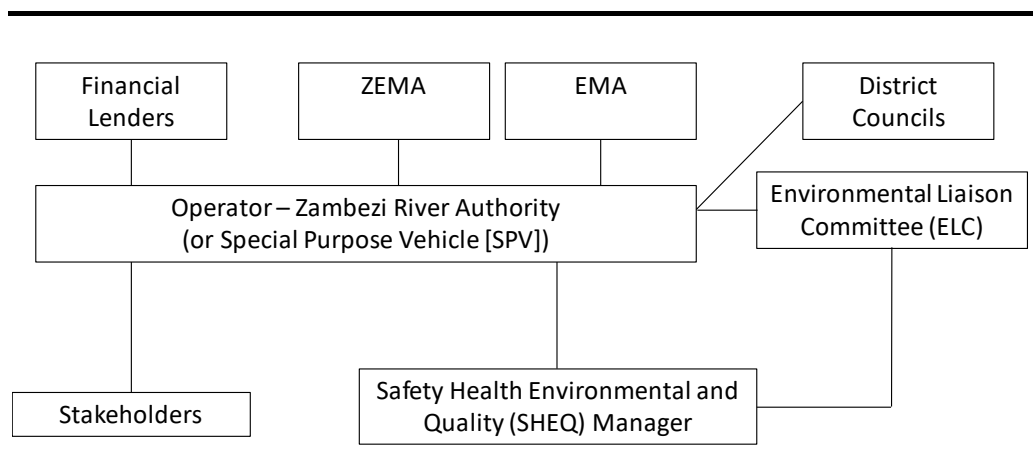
Financial Lenders

ZEMA

EMA

District Councils

Operator – Zambezi River Authority (or Special Purpose Vehicle [SPV])

Environmental Liaison Committee (ELC)

Stakeholders

Safety Health Environmental and Quality (SHEQ) Manager